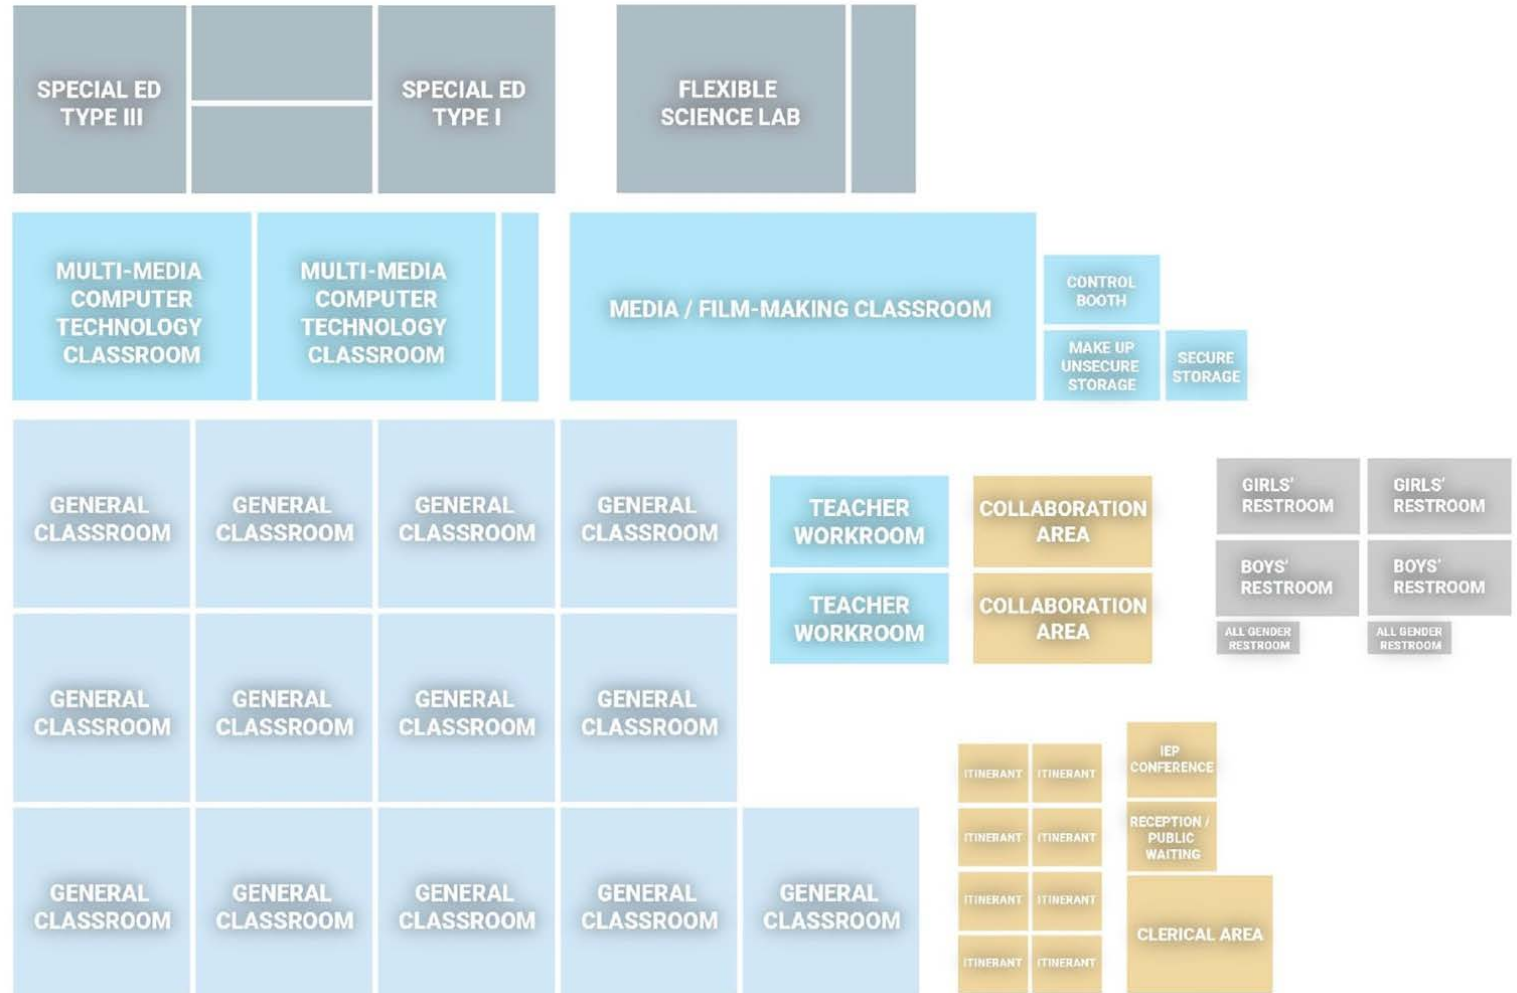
SPECIAL ED TYPE III

SPECIAL ED TYPE I

FLEXIBLE SCIENCE LAB

MULTI-MEDIA COMPUTER TECHNOLOGY CLASSROOM

MULTI-MEDIA COMPUTER TECHNOLOGY CLASSROOM

MEDIA / FILM-MAKING CLASSROOM

CONTROL BOOTH

MAKE UP UNSECURE STORAGE

SECURE STORAGE

GENERAL CLASSROOM

GENERAL CLASSROOM

GENERAL CLASSROOM

GENERAL CLASSROOM

TEACHER WORKROOM

COLLABORATION AREA

GIRLS' RESTROOM

GIRLS' RESTROOM

TEACHER WORKROOM

COLLABORATION AREA

BOYS' RESTROOM

BOYS' RESTROOM

ALL GENDER RESTROOM

ALL GENDER RESTROOM

GENERAL CLASSROOM

GENERAL CLASSROOM

GENERAL CLASSROOM

GENERAL CLASSROOM

ITINERANT

ITINERANT

IEP CONFERENCE

ITINERANT

ITINERANT

RECEPTION / PUBLIC WAITING

GENERAL CLASSROOM

GENERAL CLASSROOM

GENERAL CLASSROOM

GENERAL CLASSROOM

GENERAL CLASSROOM

ITINERANT

ITINERANT

CLERICAL AREA

ITINERANT

ITINERANT